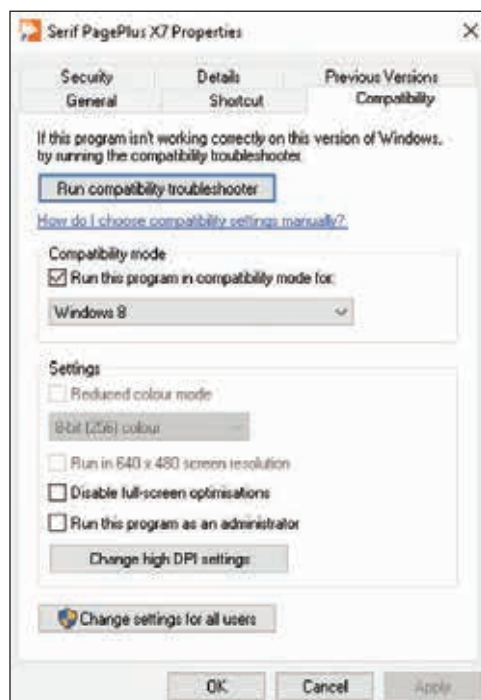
Serif PagePlus X7 Properties

×

Security
Details
Previous Versions
General
Shortcut
Compatibility

If this program isn't working correctly on this version of Windows, try running the compatibility troubleshooter.

Run compatibility troubleshooter

How do I choose compatibility settings manually?

Compatibility mode

Run this program in compatibility mode for:

Windows 8

Settings

Reduced colour mode

8-bit (256) colour

Run in 640 x 480 screen resolution

Disable full-screen optimisations

Run this program as an administrator

Change high DPI settings

Change settings for all users

OK
Cancel
Apply